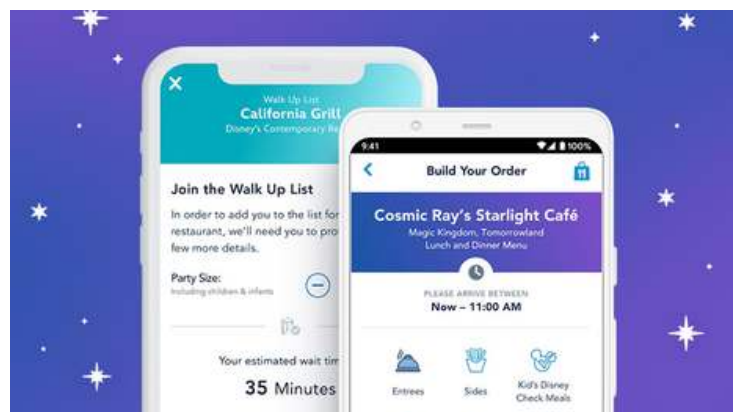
Walk Up List
California Grill
Disney's Contemporary Re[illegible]

Join the Walk Up List

In order to add you to the list for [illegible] restaurant, we'll need you to pro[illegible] few more details.

Party Size:
Including children & infants

Your estimated wait tim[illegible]

35 Minutes

9:41

100%

Build Your Order

Cosmic Ray's Starlight Café
Magic Kingdom, Tomorrowland
Lunch and Dinner Menu

PLEASE ARRIVE BETWEEN
Now – 11:00 AM

Entrees

Sides

Kid's Disney Check Meals